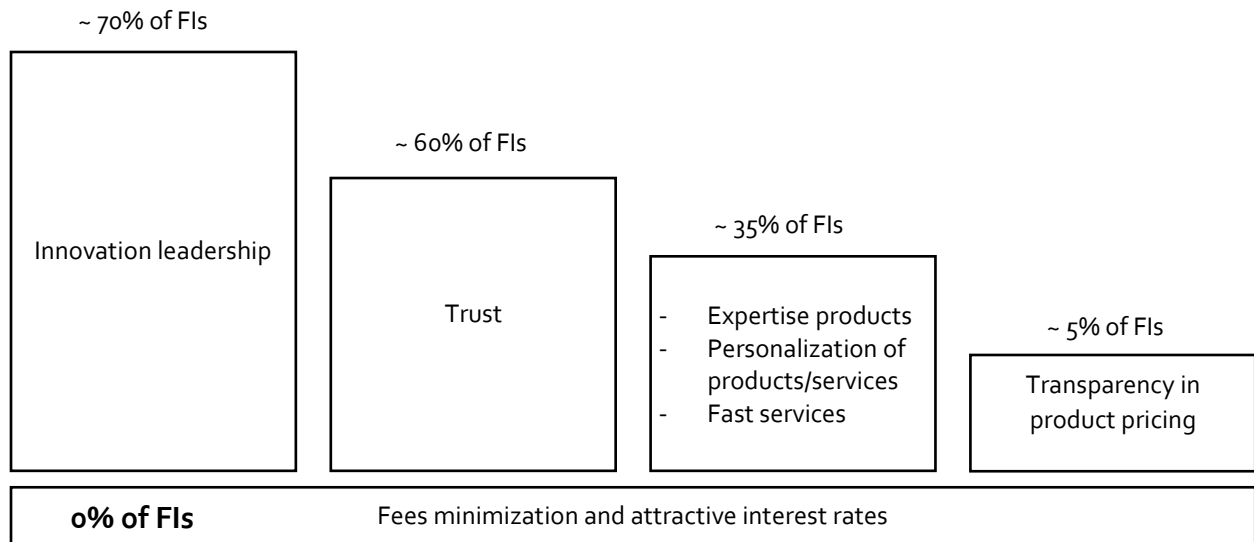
~ 70% of FIs

Innovation leadership

~ 60% of FIs

Trust

~ 35% of FIs

- Expertise products
- Personalization of products/services
- Fast services

~ 5% of FIs

Transparency in product pricing

0% of FIs

Fees minimization and attractive interest rates